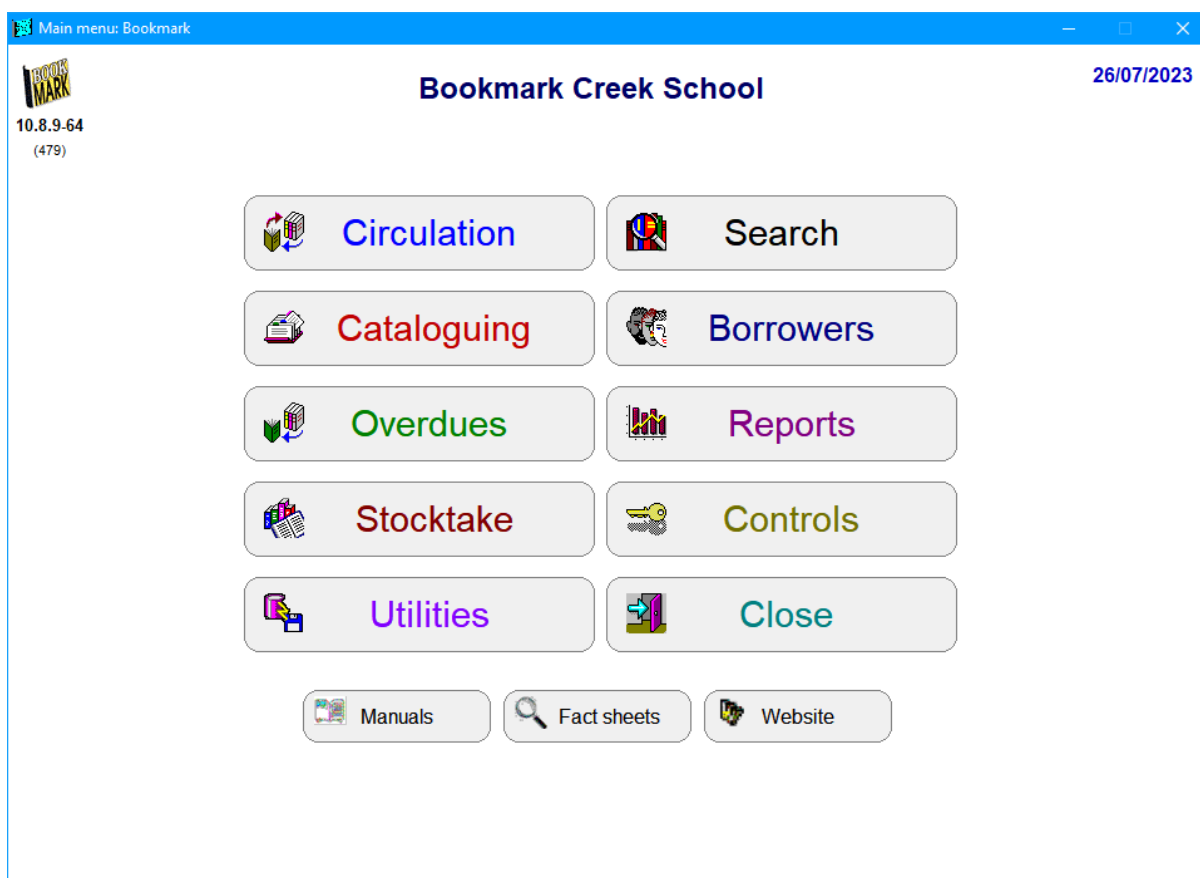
Main menu: Bookmark

BOOK MARK
10.8.9-64
(479)

Bookmark Creek School

26/07/2023

Circulation
Search
Cataloguing
Borrowers
Overdues
Reports
Stocktake
Controls
Utilities
Close

Manuals
Fact sheets
Website